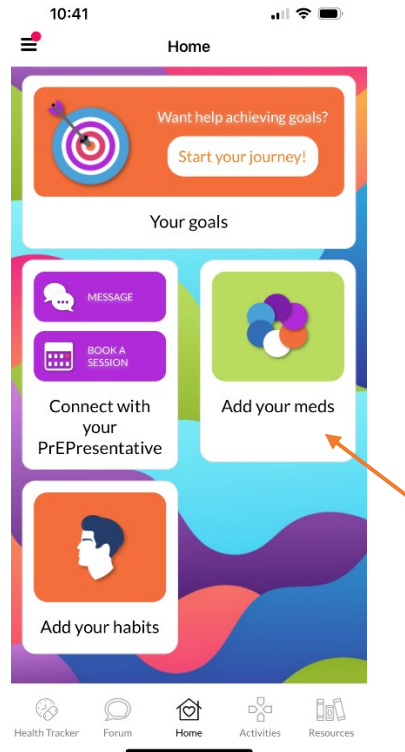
10:41

Home

Want help achieving goals?

Start your journey!

Your goals

MESSAGE

BOOK A SESSION

Connect with your PrEPresentative

Add your meds

Add your habits

Health Tracker
Forum
Home
Activities
Resources